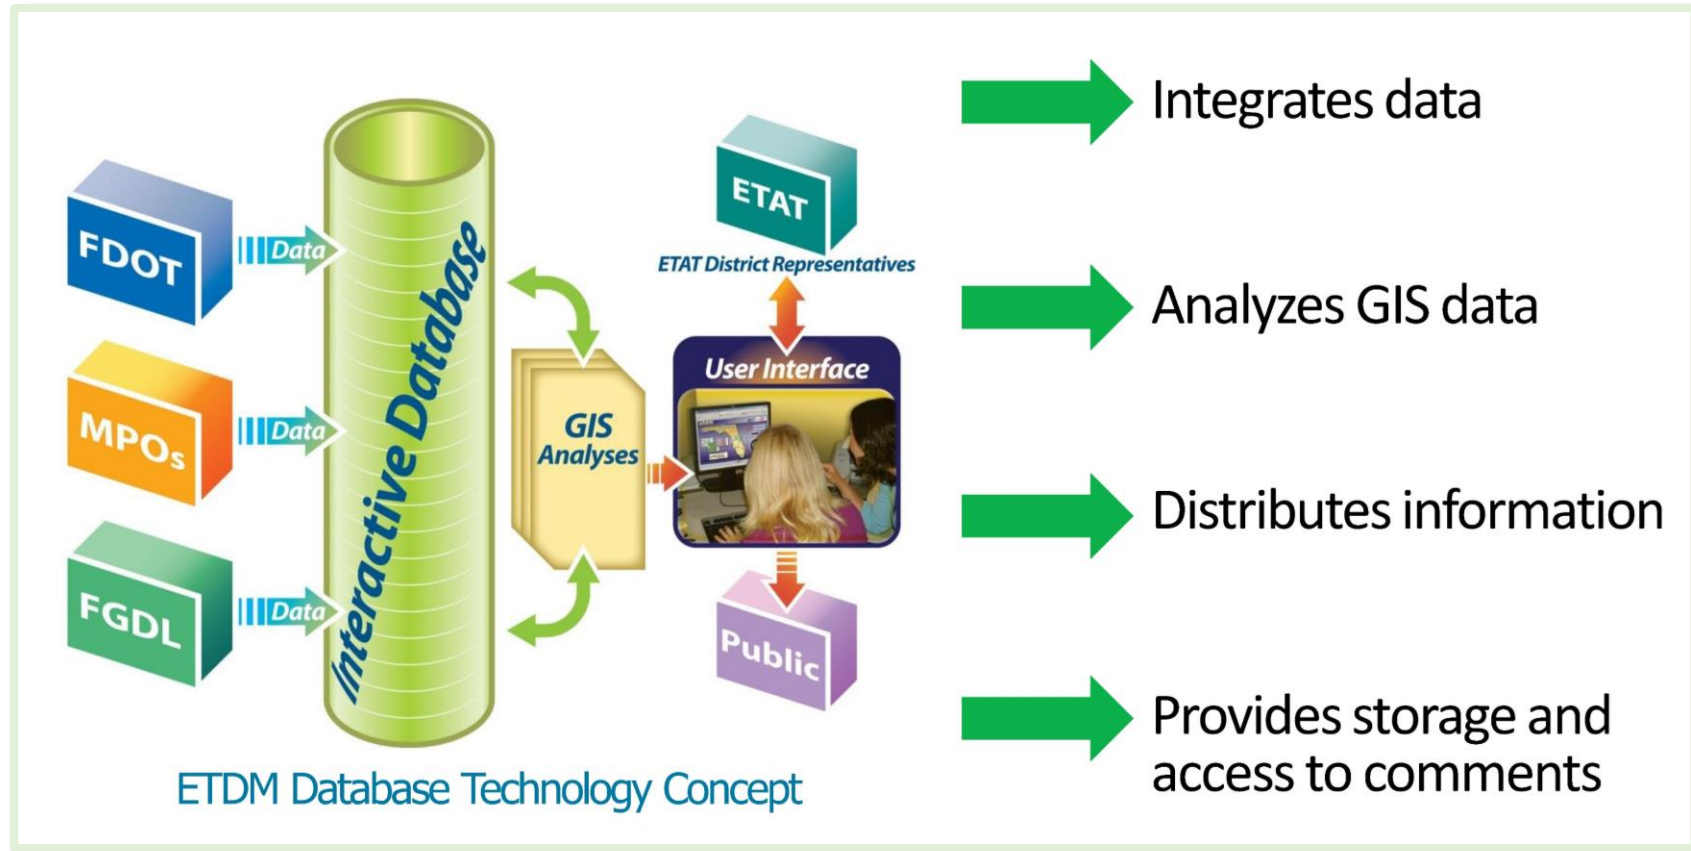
FDOT

Data

MPOs

Data

FGDL

Data

Interactive Database

GIS Analyses

ETAT

ETAT District Representatives

User Interface

Public

ETDM Database Technology Concept

Integrates data

Analyzes GIS data

Distributes information

Provides storage and access to comments